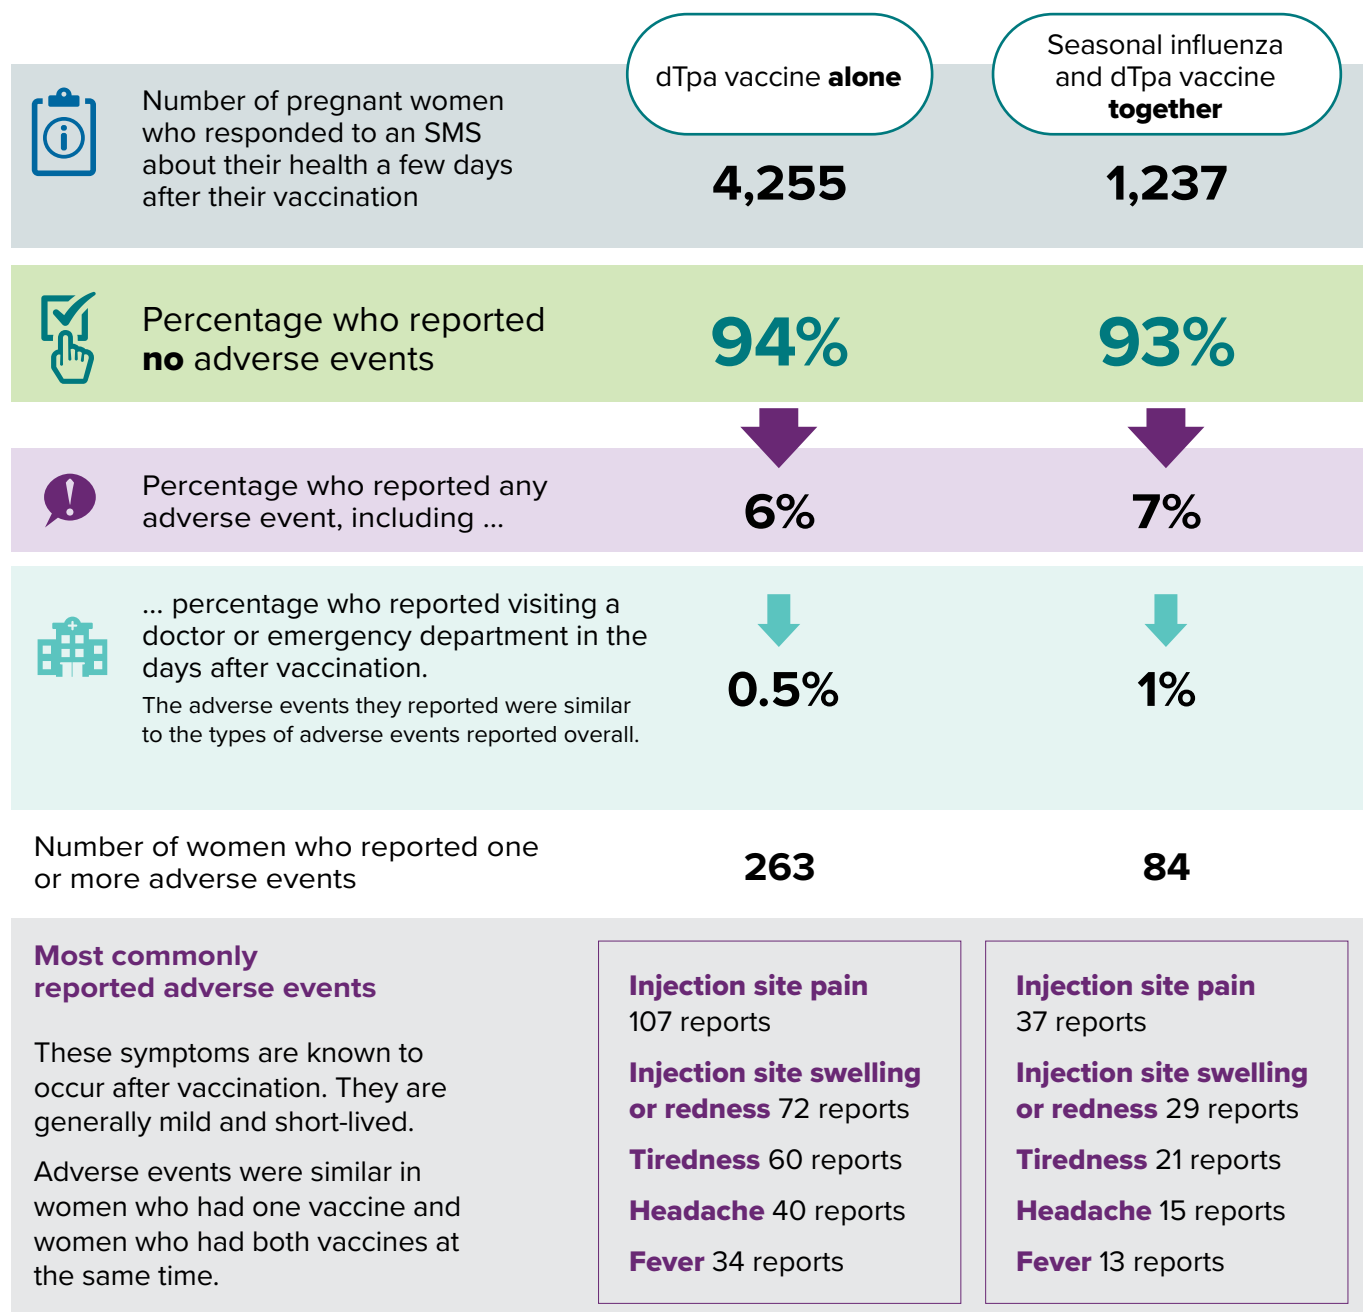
dTpa vaccine **alone**

Seasonal influenza and dTpa vaccine **together**

Number of pregnant women who responded to an SMS about their health a few days after their vaccination

4,255

1,237

Percentage who reported **no** adverse events

94%

93%

Percentage who reported any adverse event, including ...

6%

7%

... percentage who reported visiting a doctor or emergency department in the days after vaccination.

The adverse events they reported were similar to the types of adverse events reported overall.

0.5%

1%

Number of women who reported one or more adverse events

263

84

**Most commonly reported adverse events**

These symptoms are known to occur after vaccination. They are generally mild and short-lived.

Adverse events were similar in women who had one vaccine and women who had both vaccines at the same time.

**Injection site pain** 107 reports

**Injection site swelling or redness** 72 reports

**Tiredness** 60 reports

**Headache** 40 reports

**Fever** 34 reports

**Injection site pain** 37 reports

**Injection site swelling or redness** 29 reports

**Tiredness** 21 reports

**Headache** 15 reports

**Fever** 13 reports